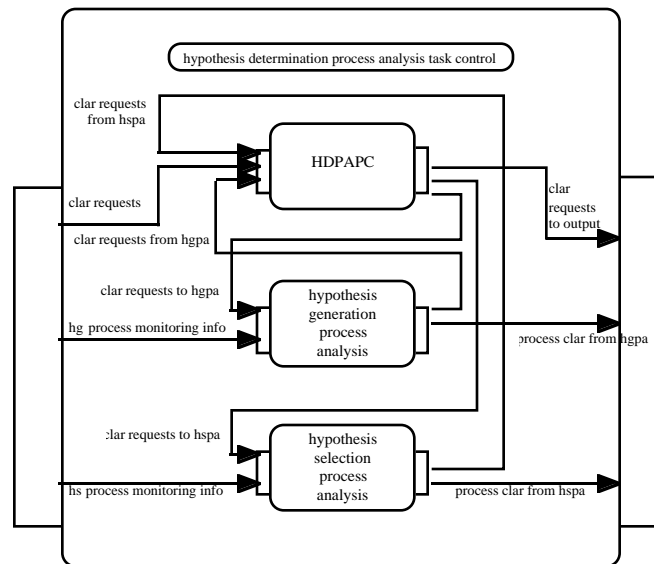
hypothesis determination process analysis task control

clar requests from hspa

clar requests

HDPAPC

clar requests to output

clar requests from hgpa

clar requests to hgpa

hypothesis generation process analysis

hg process monitoring info

process clar from hgpa

clar requests to hspa

hypothesis selection process analysis

hs process monitoring info

process clar from hspa